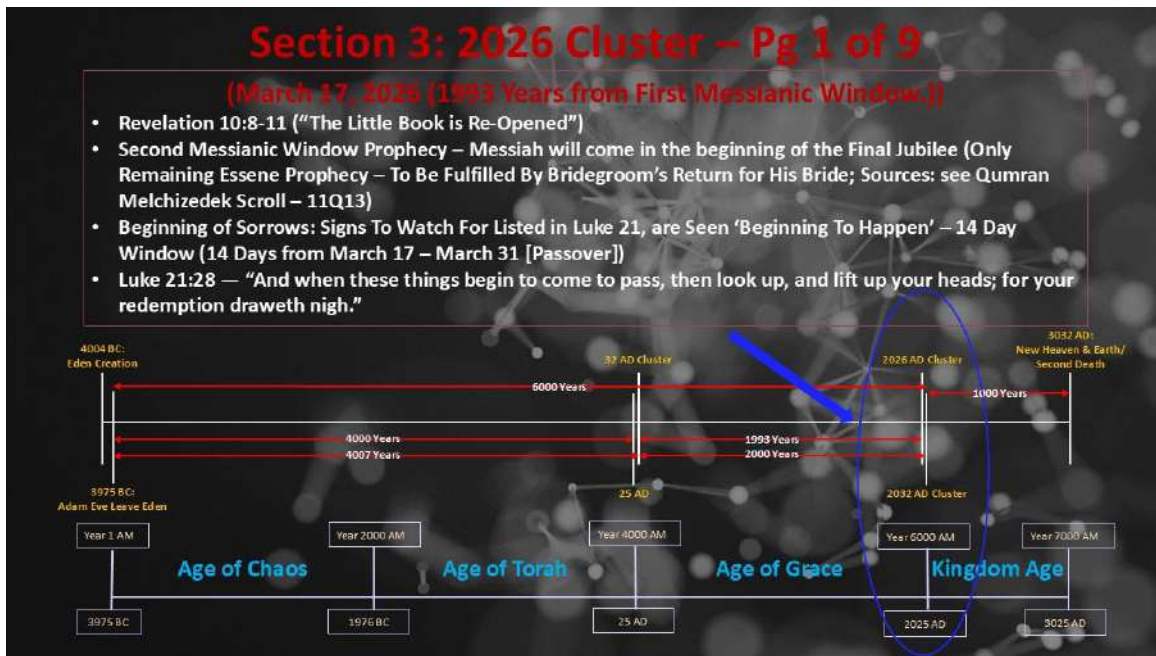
Section 3: 2026 Cluster – Pg 1 of 9

(March 17, 2026 (1993 Years from First Messianic Window.))

- Revelation 10:8-11 ("The Little Book is Re-Opened")
- Second Messianic Window Prophecy – Messiah will come in the beginning of the Final Jubilee (Only Remaining Essene Prophecy – To Be Fulfilled By Bridegroom's Return for His Bride; Sources: see Qumran Melchizedek Scroll – 11Q13)
- Beginning of Sorrows: Signs To Watch For Listed in Luke 21, are Seen 'Beginning To Happen' – 14 Day Window (14 Days from March 17 – March 31 [Passover])
- Luke 21:28 — "And when these things begin to come to pass, then look up, and lift up your heads; for your redemption draweth nigh."

4004 BC: Eden Creation

32 AD Cluster

2026 AD Cluster

3032 AD: New Heaven & Earth/ Second Death

6000 Years

1000 Years

4000 Years

4007 Years

1993 Years

2000 Years

3975 BC: Adam Eve Leave Eden

25 AD

2032 AD Cluster

Year 1 AM

Year 2000 AM

Year 4000 AM

Year 6000 AM

Year 7000 AM

Age of Chaos

Age of Torah

Age of Grace

Kingdom Age

3975 BC

1976 BC

25 AD

2025 AD

3025 AD